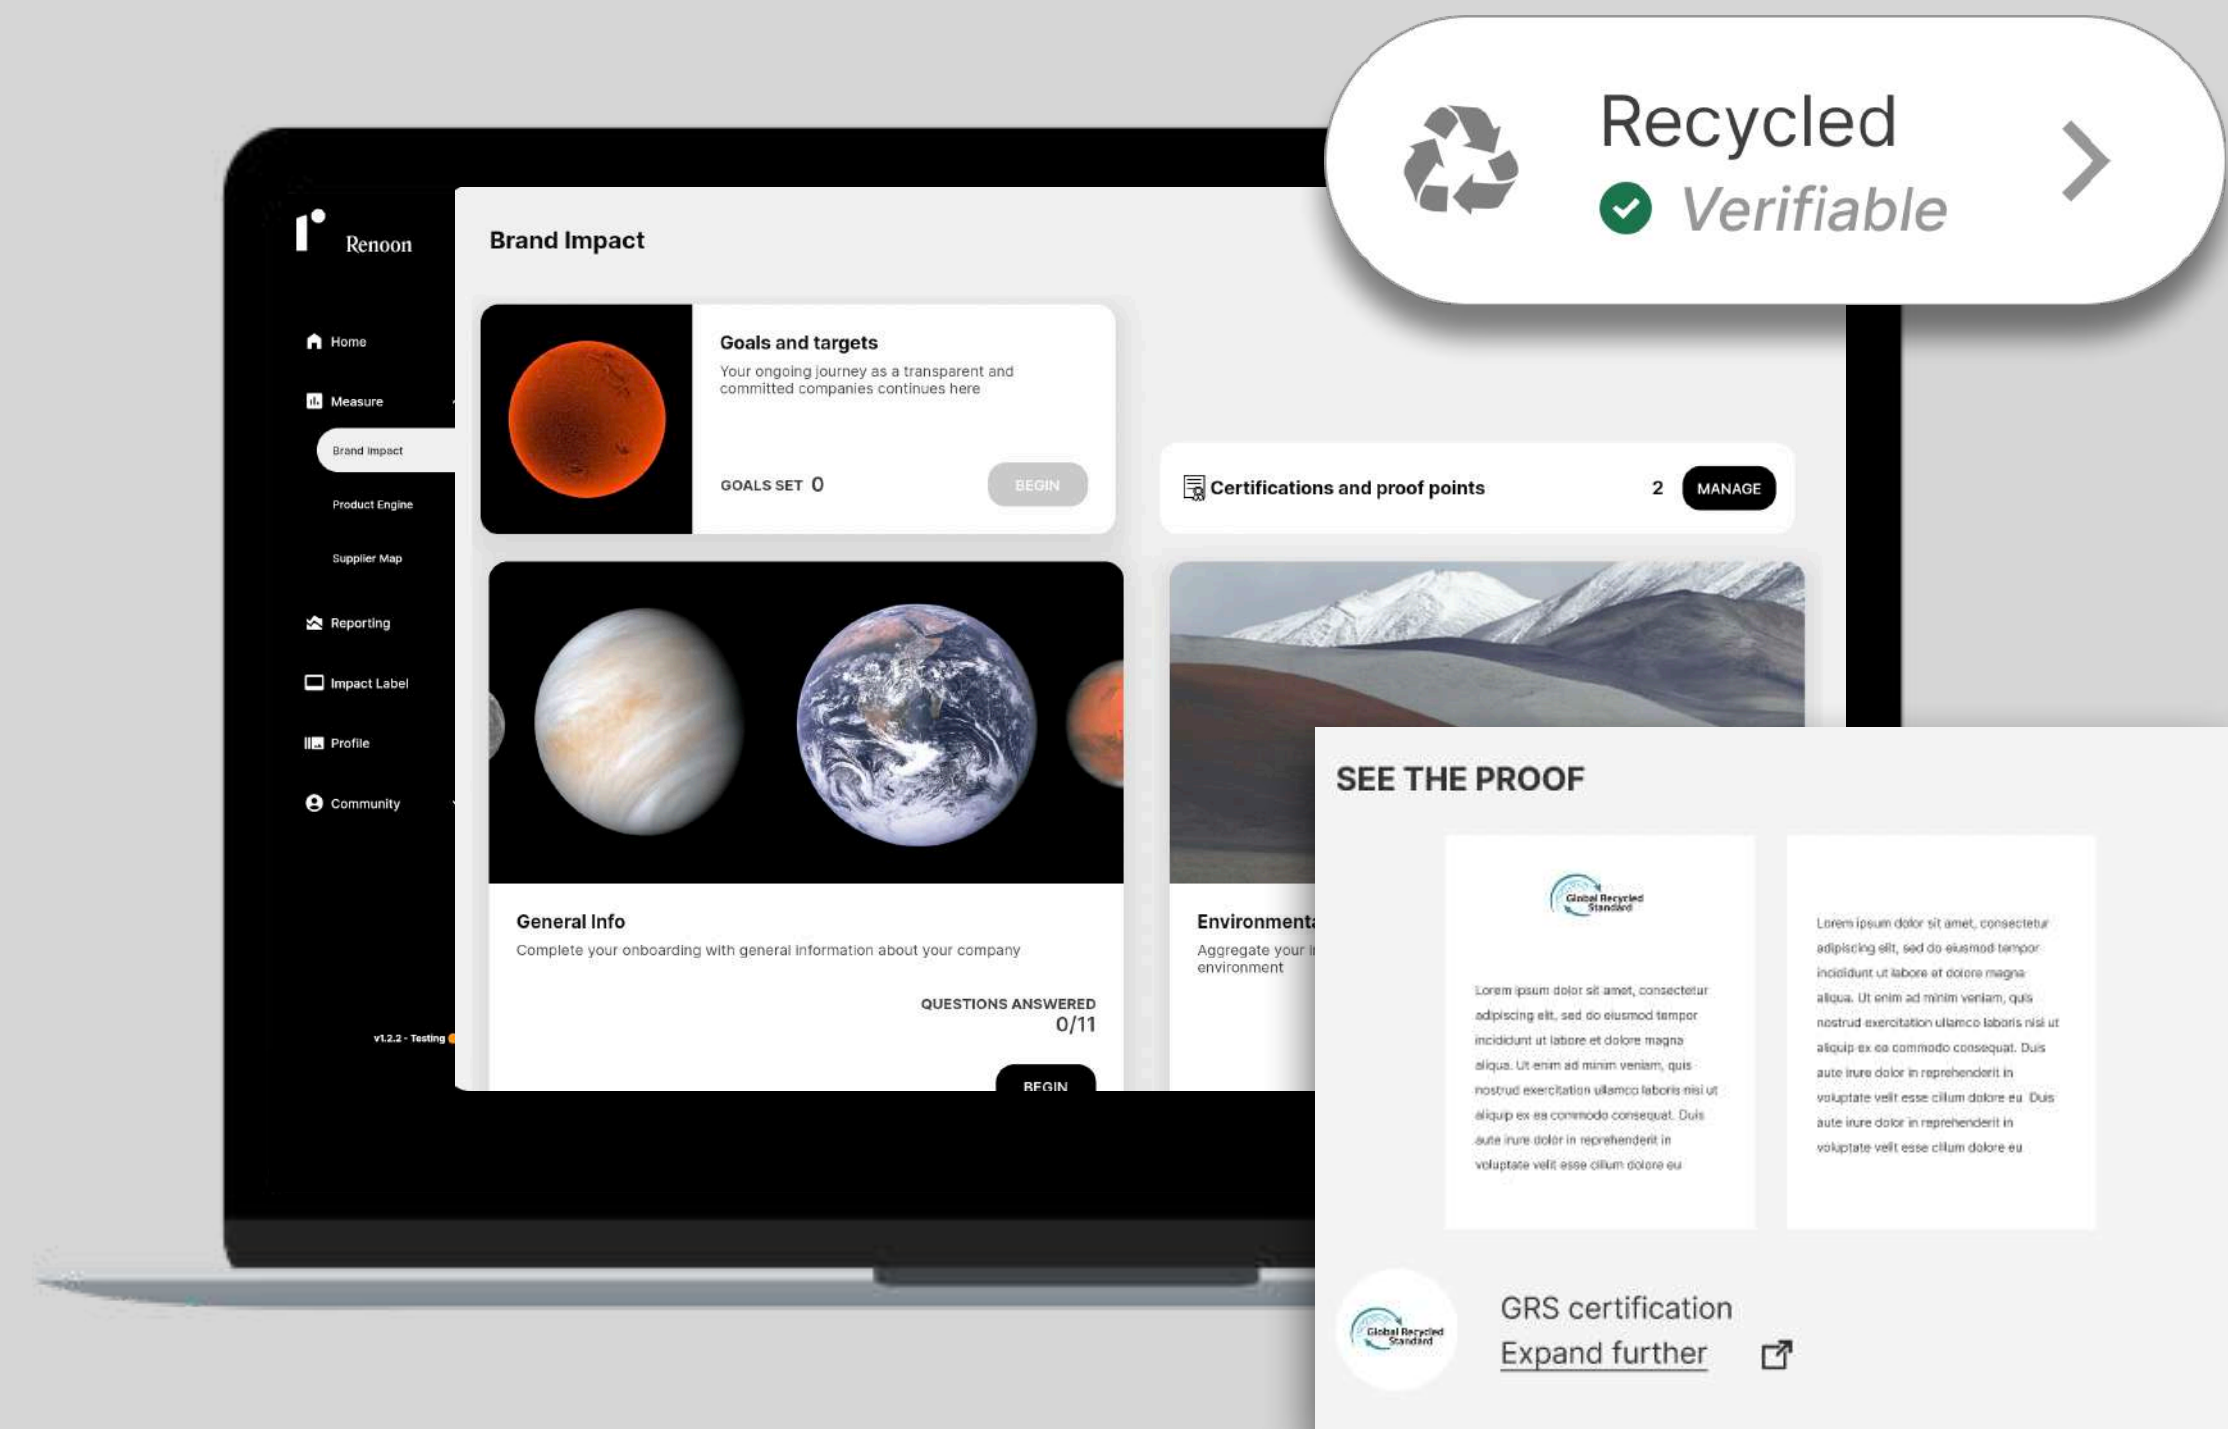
Recycled
Verifiable

Renoon

Home
Measure
Brand Impact
Product Engine
Supplier Map
Reporting
Impact Label
Profile
Community

v1.2.2 - Testing

Brand Impact

Goals and targets
Your ongoing journey as a transparent and committed companies continues here
GOALS SET 0
BEGIN

Certifications and proof points 2 MANAGE

General Info
Complete your onboarding with general information about your company
QUESTIONS ANSWERED
0/11
BEGIN

Environment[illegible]
Aggregate your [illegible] environment

SEE THE PROOF

Global Recycled Standard

Lorem ipsum dolor sit amet, consectetur adipiscing elit, sed do eiusmod tempor incididunt ut labore et dolore magna aliqua. Ut enim ad minim veniam, quis nostrud exercitation ullamco laboris nisi ut aliquip ex ea commodo consequat. Duis aute irure dolor in reprehenderit in voluptate velit esse cillum dolore eu

Lorem ipsum dolor sit amet, consectetur adipiscing elit, sed do eiusmod tempor incididunt ut labore et dolore magna aliqua. Ut enim ad minim veniam, quis nostrud exercitation ullamco laboris nisi ut aliquip ex ea commodo consequat. Duis aute irure dolor in reprehenderit in voluptate velit esse cillum dolore eu Duis aute irure dolor in reprehenderit in voluptate velit esse cillum dolore eu

Global Recycled Standard
GRS certification
Expand further